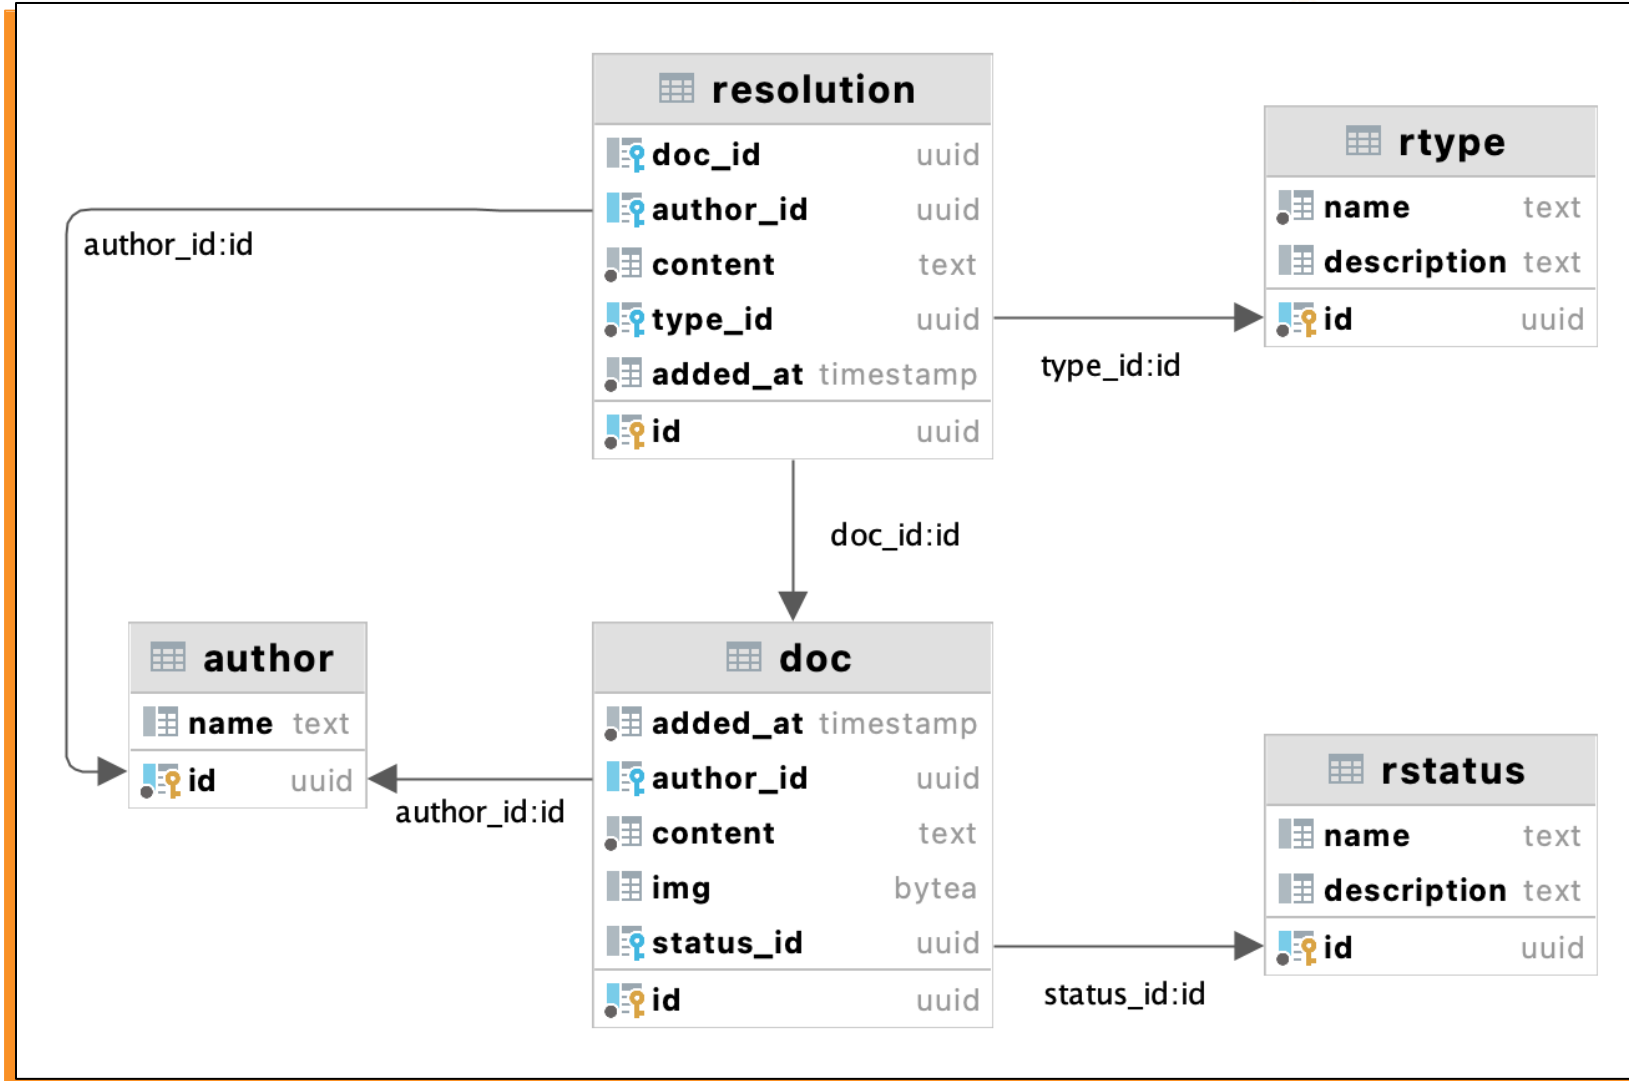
| resolution | |
|---|---|
| doc_id | uuid |
| author_id | uuid |
| content | text |
| type_id | uuid |
| added_at | timestamp |
| id | uuid |

| rtype | |
|---|---|
| name | text |
| description | text |
| id | uuid |

author_id:id

type_id:id

doc_id:id

| author | |
|---|---|
| name | text |
| id | uuid |

| doc | |
|---|---|
| added_at | timestamp |
| author_id | uuid |
| content | text |
| img | bytea |
| status_id | uuid |
| id | uuid |

| rstatus | |
|---|---|
| name | text |
| description | text |
| id | uuid |

author_id:id

status_id:id